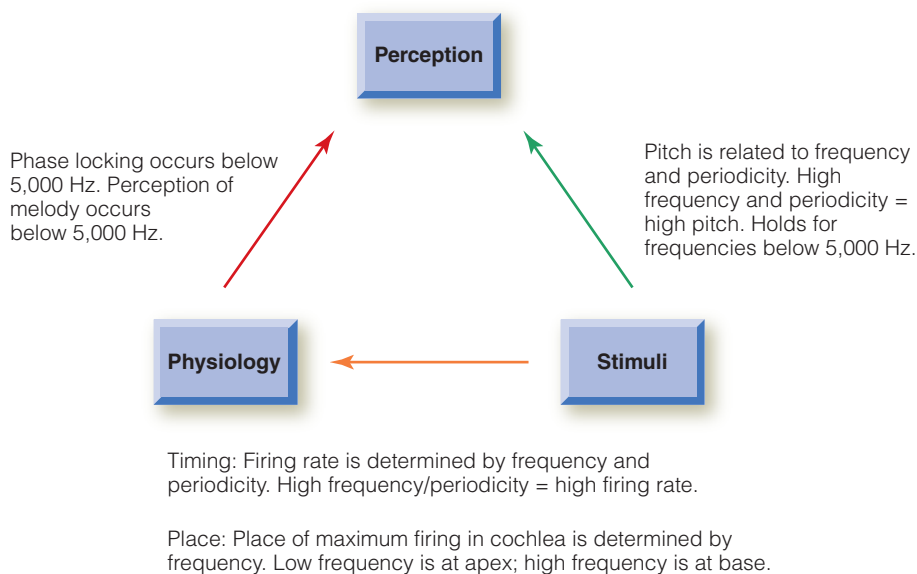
Perception

Phase locking occurs below 5,000 Hz. Perception of melody occurs below 5,000 Hz.

Pitch is related to frequency and periodicity. High frequency and periodicity = high pitch. Holds for frequencies below 5,000 Hz.

Physiology

Stimuli

Timing: Firing rate is determined by frequency and periodicity. High frequency/periodicity = high firing rate.

Place: Place of maximum firing in cochlea is determined by frequency. Low frequency is at apex; high frequency is at base.